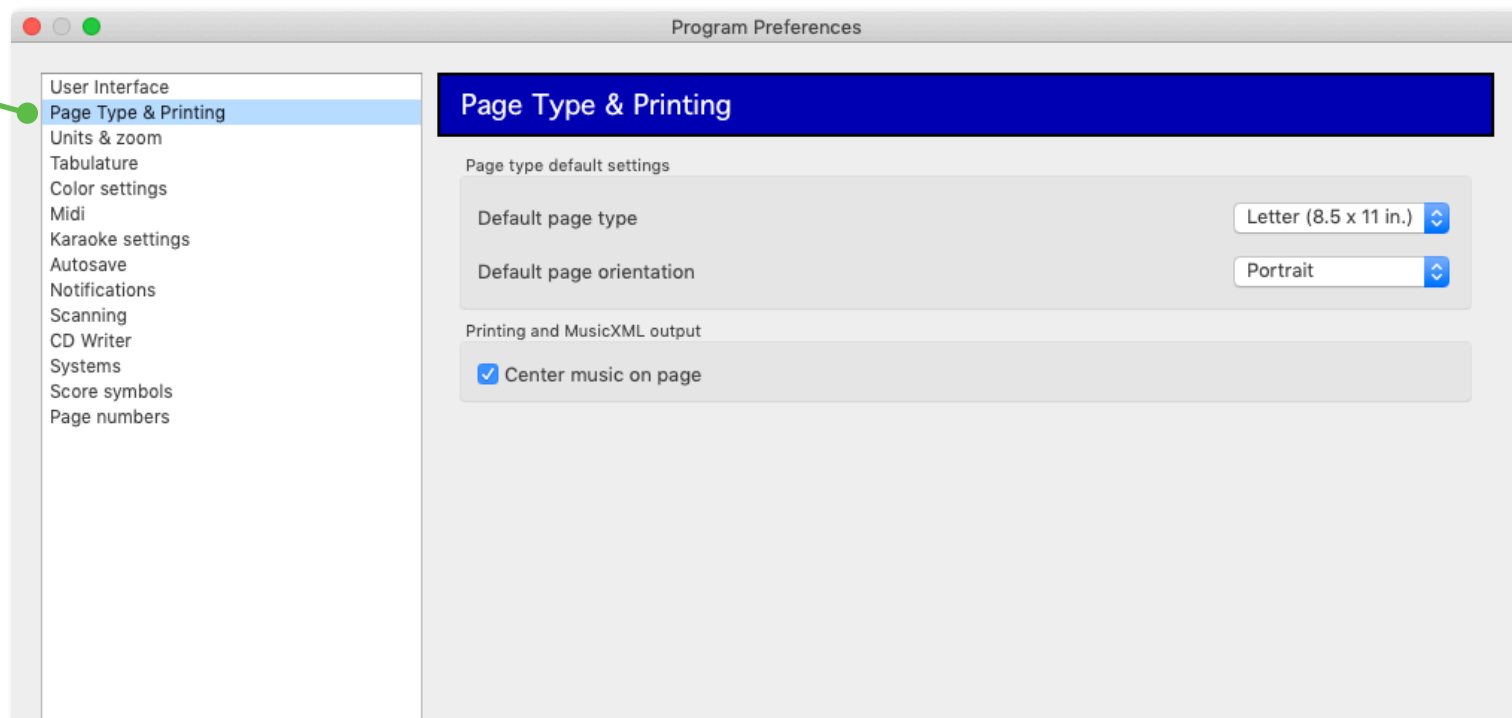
Program Preferences

User Interface
Page Type & Printing
Units & zoom
Tabulature
Color settings
Midi
Karaoke settings
Autosave
Notifications
Scanning
CD Writer
Systems
Score symbols
Page numbers

Page Type & Printing

Page type default settings

Default page type
Letter (8.5 x 11 in.)

Default page orientation
Portrait

Printing and MusicXML output

Center music on page